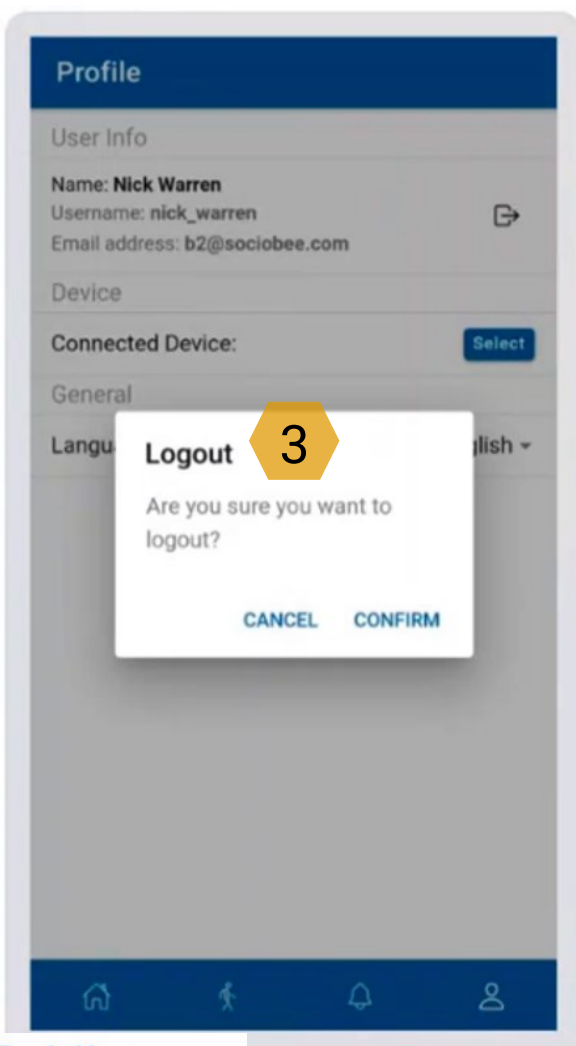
Profile

User Info

Name: Nick Warren
Username: nick_warren
Email address: b2@sociobee.com

Device

Connected Device:

Select

General

Langu

glish

Logout

3

Are you sure you want to logout?

CANCEL

CONFIRM